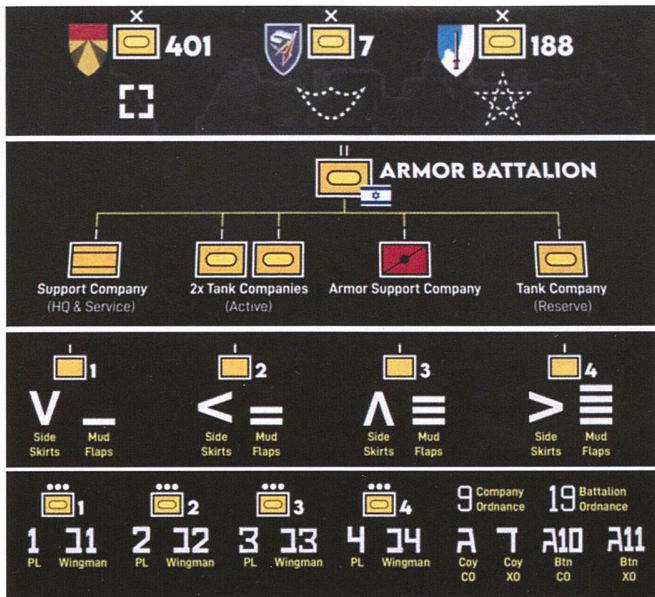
X 401 X 7 X 188

II ARMOR BATTALION

Support Company (HQ & Service)
2x Tank Companies (Active)
Armor Support Company
Tank Company (Reserve)

1 V Side Skirts _ Mud Flaps
2 < Side Skirts = Mud Flaps
3 Λ Side Skirts ≡ Mud Flaps
4 > Side Skirts ≣ Mud Flaps

1 1 PL J1 Wingman
2 2 PL J2 Wingman
3 3 PL J3 Wingman
4 4 PL J4 Wingman
9 Company Ordnance
19 Battalion Ordnance
Л Coy CO
7 Coy XO
Л10 Btn CO
Л11 Btn XO